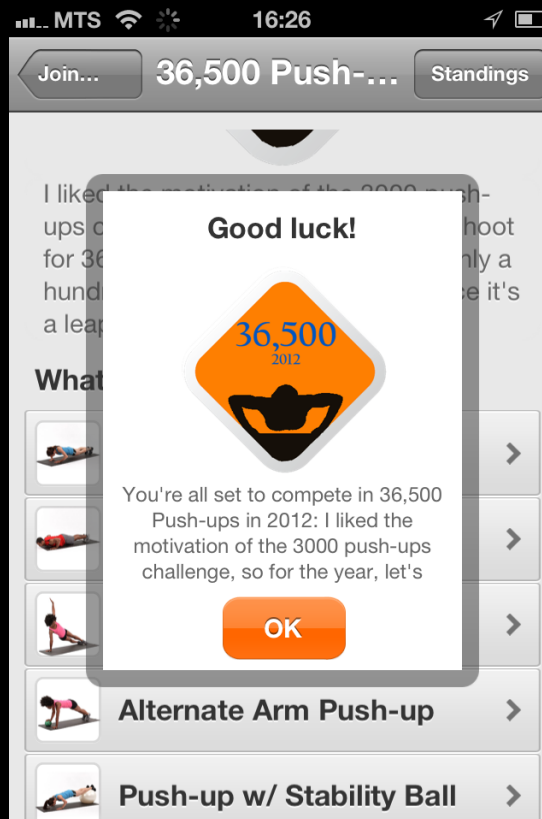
MTS 16:26

Join... 36,500 Push-... Standings

I liked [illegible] push-ups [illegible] hoot for 36 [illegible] nly a hund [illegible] e it's a leap

What

Good luck!

36,500
2012

You're all set to compete in 36,500 Push-ups in 2012: I liked the motivation of the 3000 push-ups challenge, so for the year, let's

OK

Alternate Arm Push-up

Push-up w/ Stability Ball